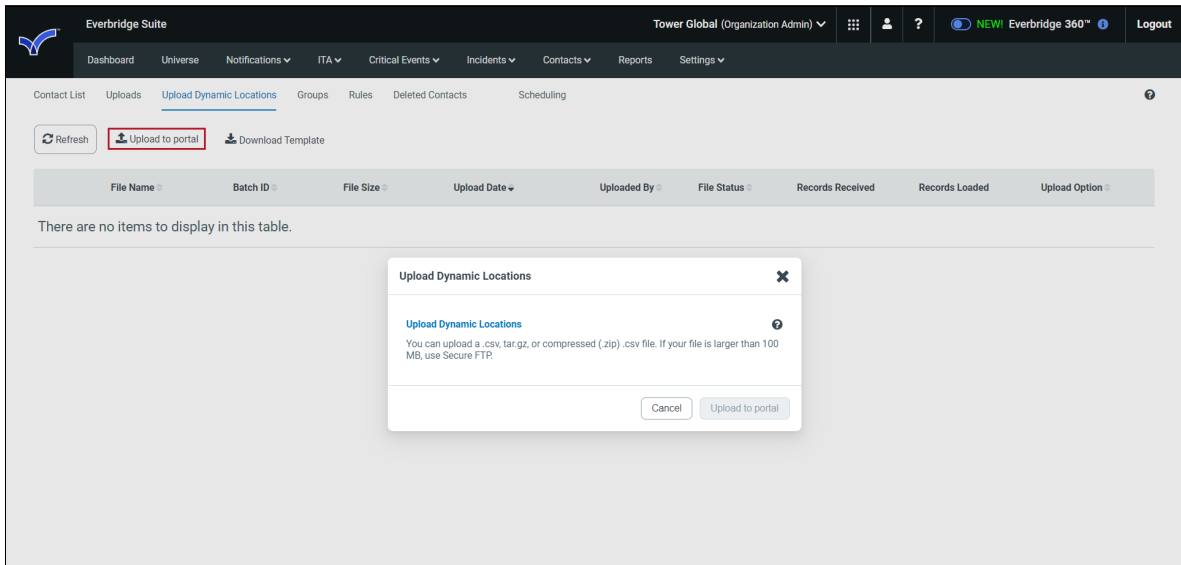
Everbridge Suite

Tower Global (Organization Admin) ? NEW! Everbridge 360™ Logout

Dashboard Universe Notifications ITA Critical Events Incidents Contacts Reports Settings

Contact List Uploads Upload Dynamic Locations Groups Rules Deleted Contacts Scheduling

Refresh Upload to portal Download Template

| File Name | Batch ID | File Size | Upload Date | Uploaded By | File Status | Records Received | Records Loaded | Upload Option |
|---|---|---|---|---|---|---|---|---|

There are no items to display in this table.

Upload Dynamic Locations

Upload Dynamic Locations

You can upload a .csv, tar.gz, or compressed (.zip) .csv file. If your file is larger than 100 MB, use Secure FTP.

Cancel Upload to portal